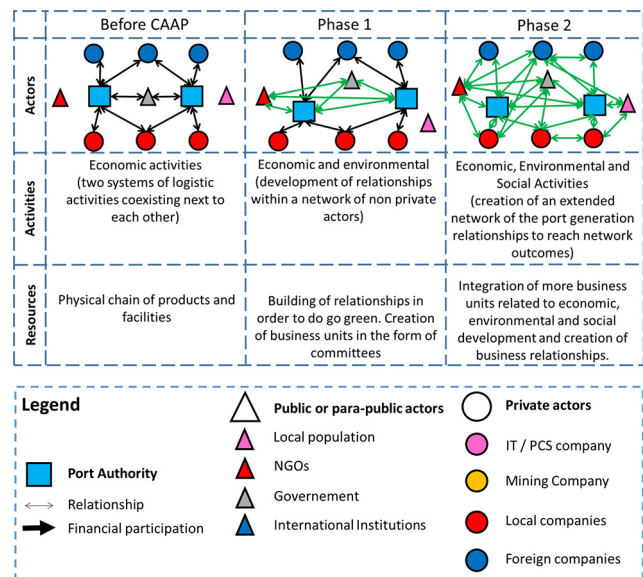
| | Before CAAP | Phase 1 | Phase 2 |
|---|---|---|---|
| Actors | | | |
| Activities | Economic activities (two systems of logistic activities coexisting next to each other) | Economic and environmental (development of relationships within a network of non private actors) | Economic, Environmental and Social Activities (creation of an extended network of the port generation relationships to reach network outcomes) |
| Resources | Physical chain of products and facilities | Building of relationships in order to do go green. Creation of business units in the form of committees | Integration of more business units related to economic, environmental and social development and creation of business relationships. |

Legend

Port Authority

Relationship

Financial participation

Public or para-public actors

Local population

NGOs

Governement

International Institutions

Private actors

IT / PCS company

Mining Company

Local companies

Foreign companies